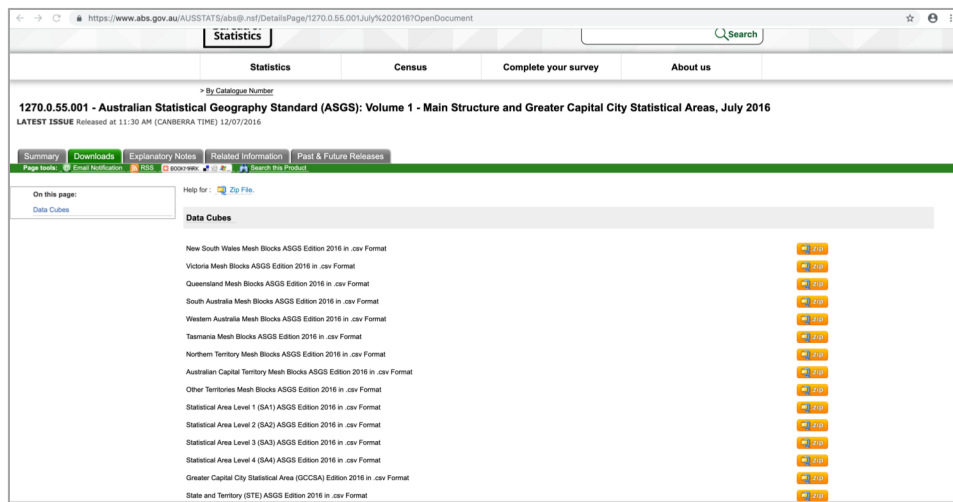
https://www.abs.gov.au/AUSSTATS/abs@.nsf/DetailsPage/1270.0.55.001July%202016?OpenDocument

Statistics

Search

Statistics | Census | Complete your survey | About us

> By Catalogue Number

1270.0.55.001 - Australian Statistical Geography Standard (ASGS): Volume 1 - Main Structure and Greater Capital City Statistical Areas, July 2016

LATEST ISSUE Released at 11:30 AM (CANBERRA TIME) 12/07/2016

Summary | Downloads | Explanatory Notes | Related Information | Past & Future Releases

Page tools: Email Notification RSS BOOKMARK Search this Product

On this page:

Data Cubes

Help for : Zip File.

Data Cubes

New South Wales Mesh Blocks ASGS Edition 2016 in .csv Format Zip

Victoria Mesh Blocks ASGS Edition 2016 in .csv Format Zip

Queensland Mesh Blocks ASGS Edition 2016 in .csv Format Zip

South Australia Mesh Blocks ASGS Edition 2016 in .csv Format Zip

Western Australia Mesh Blocks ASGS Edition 2016 in .csv Format Zip

Tasmania Mesh Blocks ASGS Edition 2016 in .csv Format Zip

Northern Territory Mesh Blocks ASGS Edition 2016 in .csv Format Zip

Australian Capital Territory Mesh Blocks ASGS Edition 2016 in .csv Format Zip

Other Territories Mesh Blocks ASGS Edition 2016 in .csv Format Zip

Statistical Area Level 1 (SA1) ASGS Edition 2016 in .csv Format Zip

Statistical Area Level 2 (SA2) ASGS Edition 2016 in .csv Format Zip

Statistical Area Level 3 (SA3) ASGS Edition 2016 in .csv Format Zip

Statistical Area Level 4 (SA4) ASGS Edition 2016 in .csv Format Zip

Greater Capital City Statistical Area (GCCSA) Edition 2016 in .csv Format Zip

State and Territory (STE) ASGS Edition 2016 in .csv Format Zip